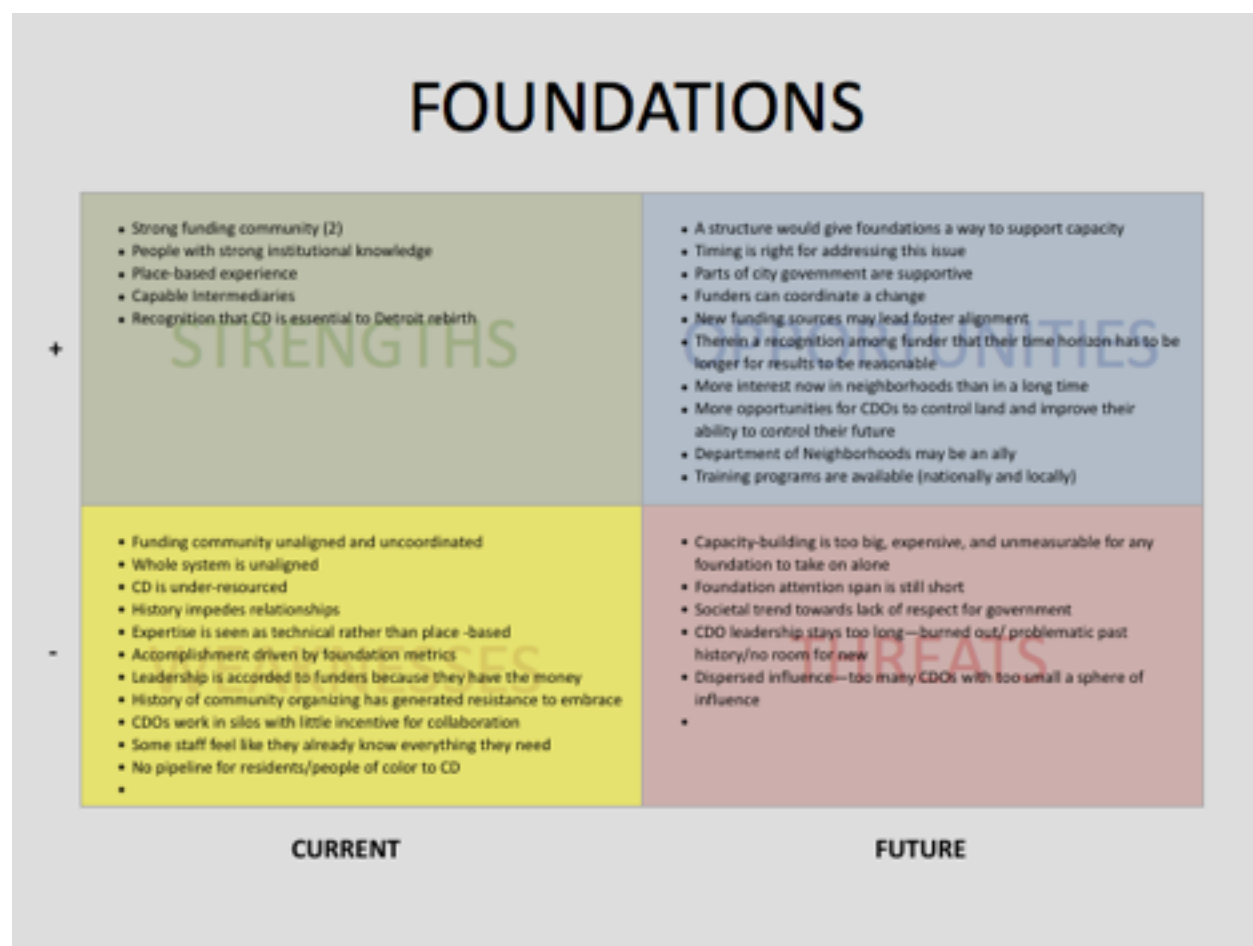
FOUNDATIONS

+

STRENGTHS

- Strong funding community (2)
- People with strong institutional knowledge
- Place-based experience
- Capable Intermediaries
- Recognition that CD is essential to Detroit rebirth

OPPORTUNITIES

- A structure would give foundations a way to support capacity
- Timing is right for addressing this issue
- Parts of city government are supportive
- Funders can coordinate a change
- New funding sources may lead foster alignment
- Therein a recognition among funder that their time horizon has to be longer for results to be reasonable
- More interest now in neighborhoods than in a long time
- More opportunities for CDOs to control land and improve their ability to control their future
- Department of Neighborhoods may be an ally
- Training programs are available (nationally and locally)

-

WEAKNESSES

- Funding community unaligned and uncoordinated
- Whole system is unaligned
- CD is under-resourced
- History impedes relationships
- Expertise is seen as technical rather than place -based
- Accomplishment driven by foundation metrics
- Leadership is accorded to funders because they have the money
- History of community organizing has generated resistance to embrace
- CDOs work in silos with little incentive for collaboration
- Some staff feel like they already know everything they need
- No pipeline for residents/people of color to CD
-

THREATS

- Capacity-building is too big, expensive, and unmeasurable for any foundation to take on alone
- Foundation attention span is still short
- Societal trend towards lack of respect for government
- CDO leadership stays too long—burned out/ problematic past history/no room for new
- Dispersed influence—too many CDOs with too small a sphere of influence
-

CURRENT

FUTURE